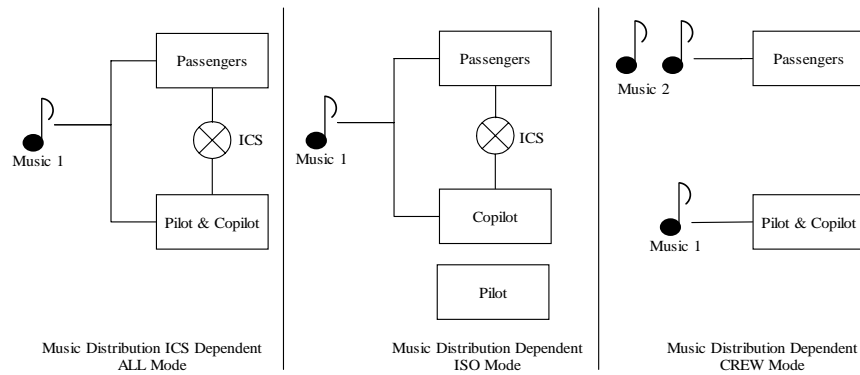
Passengers

ICS

Music 1

Pilot & Copilot

Music Distribution ICS Dependent
ALL Mode

Passengers

ICS

Music 1

Copilot

Pilot

Music Distribution Dependent
ISO Mode

Music 2

Passengers

Music 1

Pilot & Copilot

Music Distribution Dependent
CREW Mode